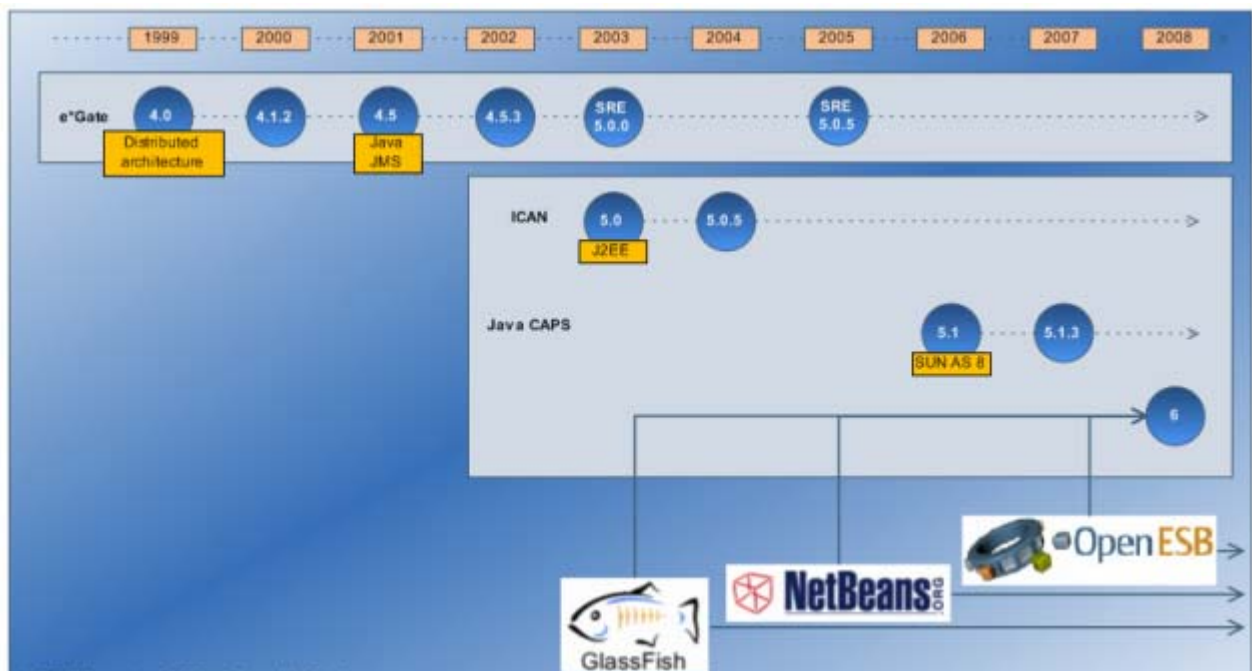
1999 2000 2001 2002 2003 2004 2005 2006 2007 2008

e*Gate 4.0 4.1.2 4.5 4.5.3 SRE 5.0.0 SRE 5.0.5

Distributed architecture

Java JMS

ICAN 5.0 5.0.5

J2EE

Java CAPS 5.1 5.1.3

SUN AS 8

6

OpenESB

NetBeans ORG

GlassFish